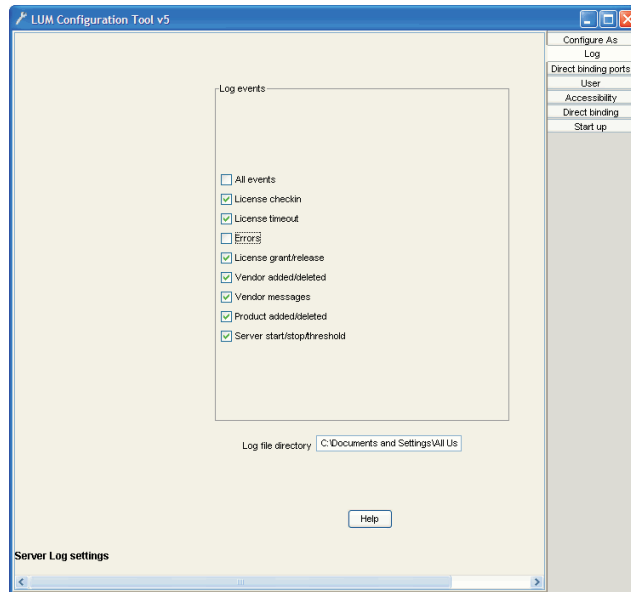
LUM Configuration Tool v5

Configure As
Log
Direct binding ports
User
Accessibility
Direct binding
Start up

Log events

All events
License checkin
License timeout
Errors
License grant/release
Vendor added/deleted
Vendor messages
Product added/deleted
Server start/stop/threshold

Log file directory C:\Documents and Settings\All Us

Help

Server Log settings